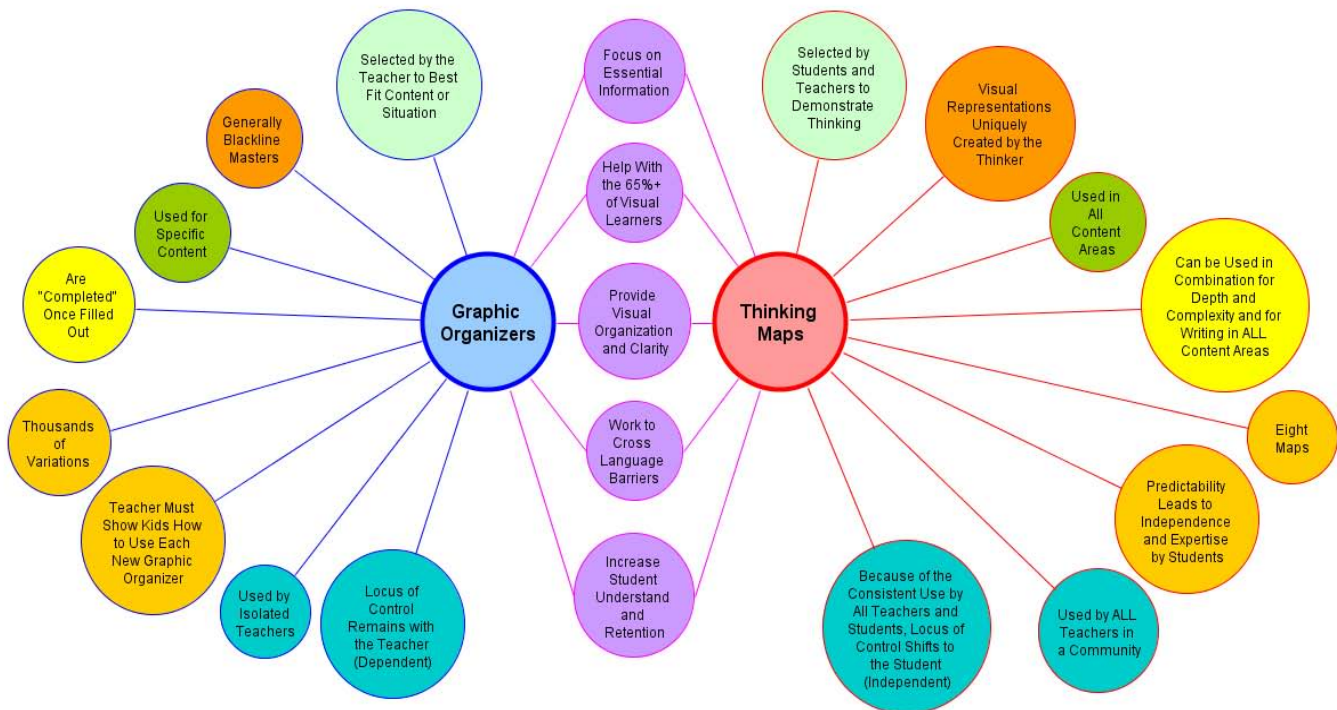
Graphic Organizers

Selected by the Teacher to Best Fit Content or Situation

Generally Blackline Masters

Used for Specific Content

Are "Completed" Once Filled Out

Thousands of Variations

Teacher Must Show Kids How to Use Each New Graphic Organizer

Used by Isolated Teachers

Locus of Control Remains with the Teacher (Dependent)

Focus on Essential Information

Help With the 65%+ of Visual Learners

Provide Visual Organization and Clarity

Work to Cross Language Barriers

Increase Student Understand and Retention

Thinking Maps

Selected by Students and Teachers to Demonstrate Thinking

Visual Representations Uniquely Created by the Thinker

Used in All Content Areas

Can be Used in Combination for Depth and Complexity and for Writing in ALL Content Areas

Eight Maps

Predictability Leads to Independence and Expertise by Students

Used by ALL Teachers in a Community

Because of the Consistent Use by All Teachers and Students, Locus of Control Shifts to the Student (Independent)